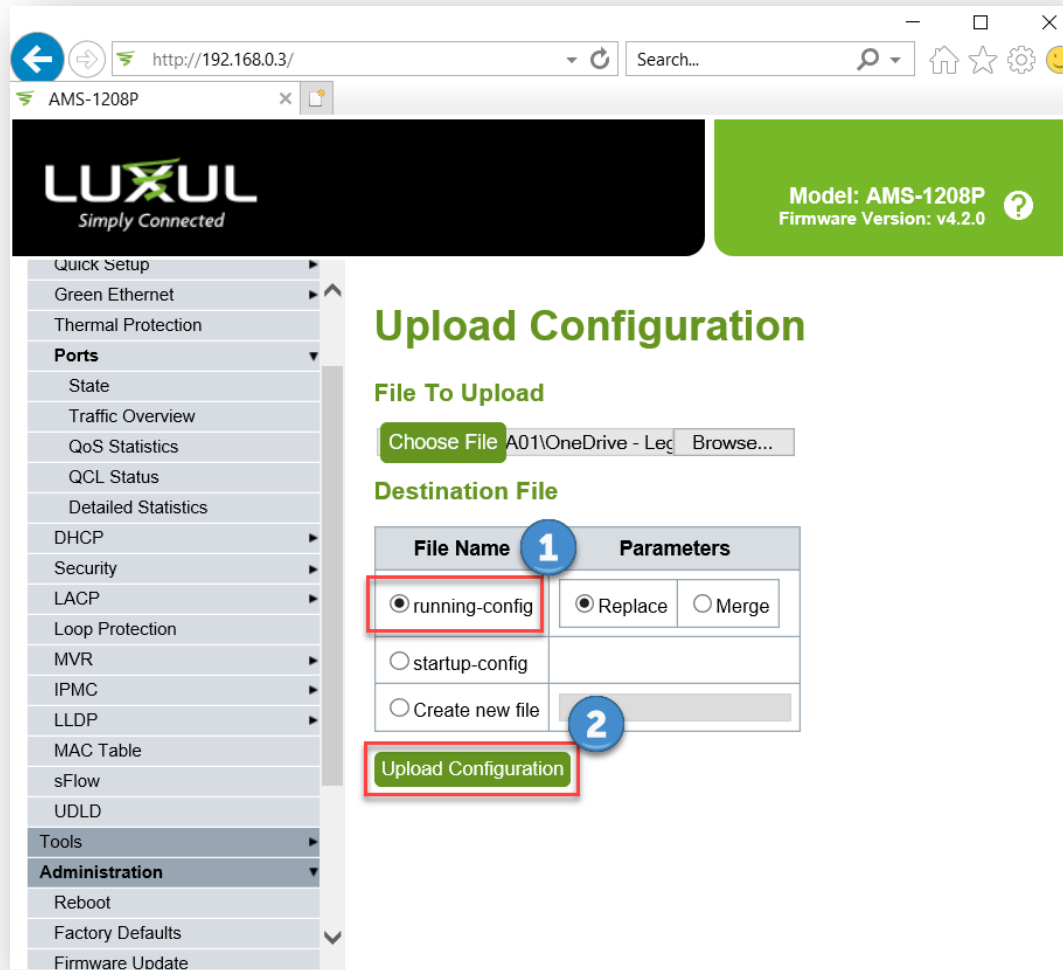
http://192.168.0.3/

Search...

AMS-1208P

LUXUL
Simply Connected

Model: AMS-1208P
Firmware Version: v4.2.0

Quick Setup
Green Ethernet
Thermal Protection
Ports
State
Traffic Overview
QoS Statistics
QCL Status
Detailed Statistics
DHCP
Security
LACP
Loop Protection
MVR
IPMC
LLDP
MAC Table
sFlow
UDLD
Tools
Administration
Reboot
Factory Defaults
Firmware Update

Upload Configuration

File To Upload

Choose File A01\OneDrive - Leg Browse...

Destination File

| File Name | Parameters |
|---|---|
| running-config | Replace / Merge |
| startup-config | |
| Create new file | |

1

2

Upload Configuration